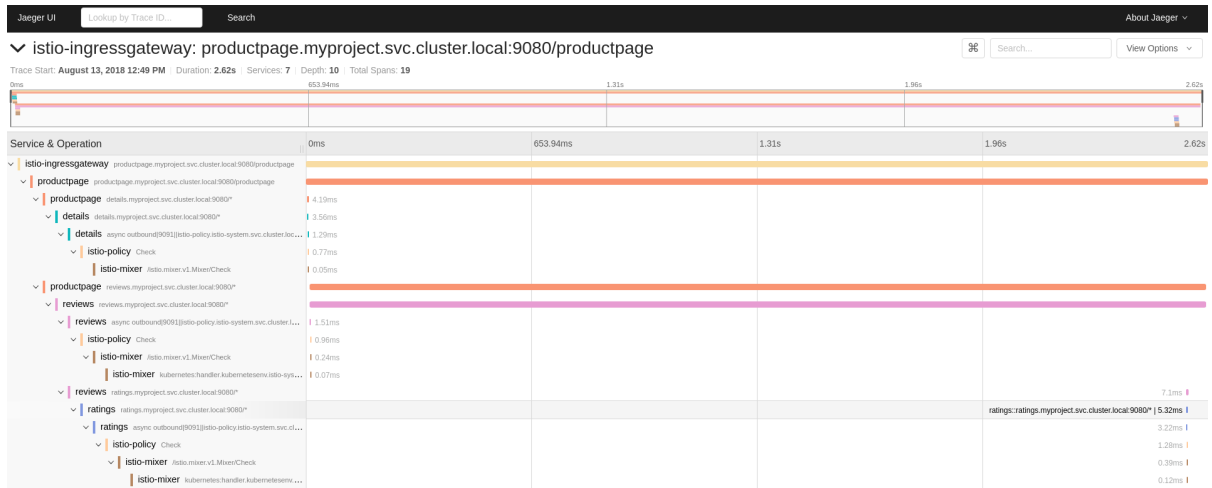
Jaeger UI Lookup by Trace ID... Search About Jaeger

istio-ingressgateway: productpage.myproject.svc.cluster.local:9080/productpage

⌘ Search... View Options

Trace Start: August 13, 2018 12:49 PM | Duration: 2.62s | Services: 7 | Depth: 10 | Total Spans: 19

0ms 653.94ms 1.31s 1.96s 2.62s

| Service & Operation | 0ms | 653.94ms | 1.31s | 1.96s | 2.62s |
|---|---|---|---|---|---|
| istio-ingressgateway productpage.myproject.svc.cluster.local:9080/productpage | | | | | |
| productpage productpage.myproject.svc.cluster.local:9080/productpage | | | | | |
| productpage details.myproject.svc.cluster.local:9080/* | 4.19ms | | | | |
| details details.myproject.svc.cluster.local:9080/* | 3.56ms | | | | |
| details async outbound|9091||istio-policy.istio-system.svc.cluster.loc... | 1.29ms | | | | |
| istio-policy Check | 0.77ms | | | | |
| istio-mixer /istio.mixer.v1.Mixer/Check | 0.05ms | | | | |
| productpage reviews.myproject.svc.cluster.local:9080/* | | | | | |
| reviews reviews.myproject.svc.cluster.local:9080/* | | | | | |
| reviews async outbound|9091||istio-policy.istio-system.svc.cluster.l... | 1.51ms | | | | |
| istio-policy Check | 0.96ms | | | | |
| istio-mixer /istio.mixer.v1.Mixer/Check | 0.24ms | | | | |
| istio-mixer kubernetes:handler.kubernetesenv.istio-sys... | 0.07ms | | | | |
| reviews ratings.myproject.svc.cluster.local:9080/* | | | | | 7.1ms |
| ratings ratings.myproject.svc.cluster.local:9080/* | | | | ratings::ratings.myproject.svc.cluster.local:9080/* \| 5.32ms | |
| ratings async outbound|9091||istio-policy.istio-system.svc.cl... | | | | | 3.22ms |
| istio-policy Check | | | | | 1.28ms |
| istio-mixer /istio.mixer.v1.Mixer/Check | | | | | 0.39ms |
| istio-mixer kubernetes:handler.kubernetesenv.... | | | | | 0.12ms |